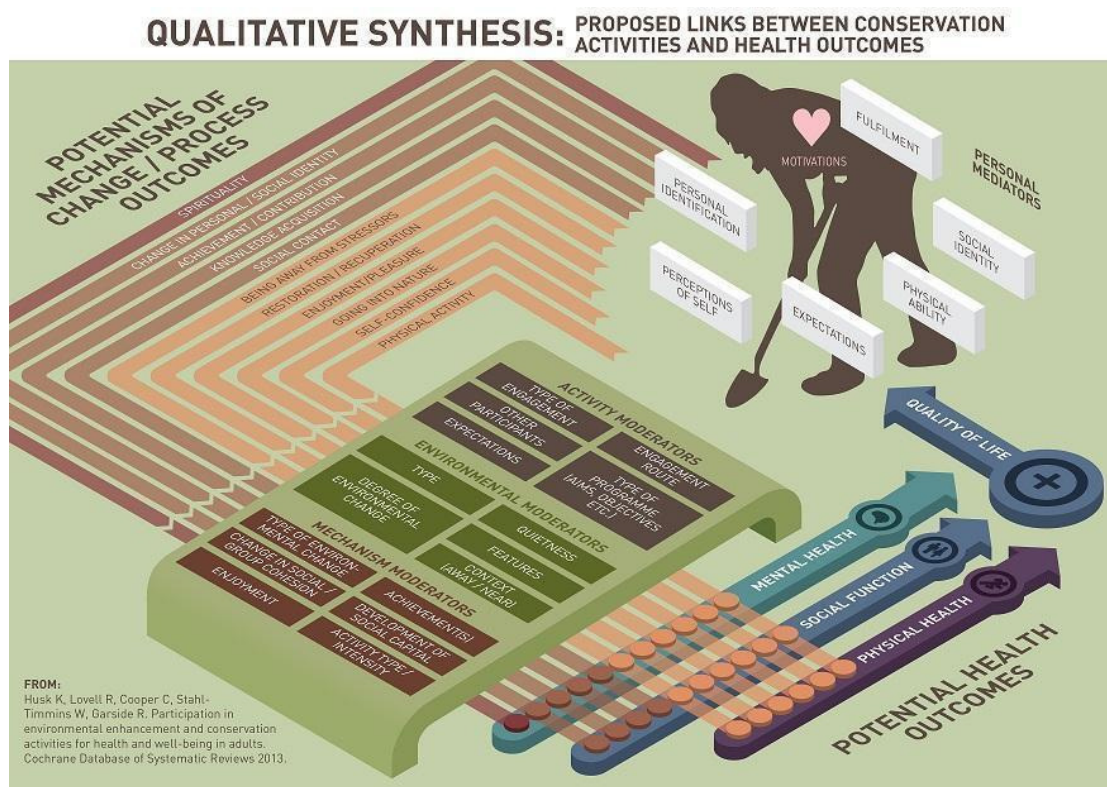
QUALITATIVE SYNTHESIS: PROPOSED LINKS BETWEEN CONSERVATION ACTIVITIES AND HEALTH OUTCOMES

POTENTIAL MECHANISMS OF CHANGE / PROCESS OUTCOMES

SPIRITUALITY
CHANGE IN PERSONAL / SOCIAL IDENTITY
ACHIEVEMENT / CONTRIBUTION
KNOWLEDGE ACQUISITION
SOCIAL CONTACT
BEING AWAY FROM STRESSORS
RESTORATION / RECUPERATION
ENJOYMENT/PLEASURE
GOING INTO NATURE
SELF-CONFIDENCE
PHYSICAL ACTIVITY

MOTIVATIONS
FULFILMENT
PERSONAL MEDIATORS
PERSONAL IDENTIFICATION
SOCIAL IDENTITY
PERCEPTIONS OF SELF
PHYSICAL ABILITY
EXPECTATIONS

ACTIVITY MODERATORS
TYPE OF ENGAGEMENT
OTHER PARTICIPANTS
EXPECTATIONS
ENGAGEMENT ROUTE
TYPE OF PROGRAMME (AIMS, OBJECTIVES ETC.)

ENVIRONMENTAL MODERATORS
TYPE
DEGREE OF ENVIRONMENTAL CHANGE
QUIETNESS
FEATURES
CONTEXT (AWAY / NEAR)

MECHANISM MODERATORS
TYPE OF ENVIRONMENTAL CHANGE
CHANGE IN SOCIAL / GROUP COHESION
ENJOYMENT
ACHIEVEMENT(S)
DEVELOPMENT OF SOCIAL CAPITAL
ACTIVITY TYPE / INTENSITY

QUALITY OF LIFE
MENTAL HEALTH
SOCIAL FUNCTION
PHYSICAL HEALTH

POTENTIAL HEALTH OUTCOMES

FROM:
Husk K, Lovell R, Cooper C, Stahl-Timmins W, Garside R. Participation in environmental enhancement and conservation activities for health and well-being in adults. Cochrane Database of Systematic Reviews 2013.